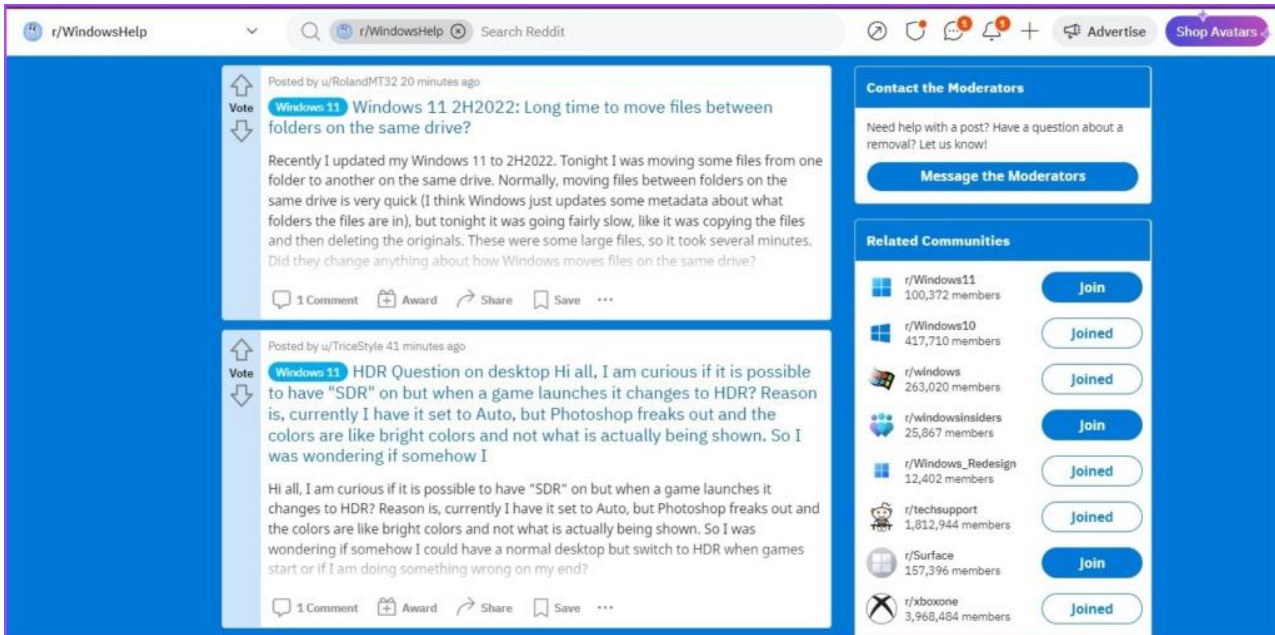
r/WindowsHelp

r/WindowsHelp Search Reddit

Advertise

Shop Avatars

Vote

Posted by u/RolandMT32 20 minutes ago

Windows 11 Windows 11 2H2022: Long time to move files between folders on the same drive?

Recently I updated my Windows 11 to 2H2022. Tonight I was moving some files from one folder to another on the same drive. Normally, moving files between folders on the same drive is very quick (I think Windows just updates some metadata about what folders the files are in), but tonight it was going fairly slow, like it was copying the files and then deleting the originals. These were some large files, so it took several minutes. Did they change anything about how Windows moves files on the same drive?

1 Comment Award Share Save ···

Vote

Posted by u/TriceStyle 41 minutes ago

Windows 11 HDR Question on desktop Hi all, I am curious if it is possible to have "SDR" on but when a game launches it changes to HDR? Reason is, currently I have it set to Auto, but Photoshop freaks out and the colors are like bright colors and not what is actually being shown. So I was wondering if somehow I

Hi all, I am curious if it is possible to have "SDR" on but when a game launches it changes to HDR? Reason is, currently I have it set to Auto, but Photoshop freaks out and the colors are like bright colors and not what is actually being shown. So I was wondering if somehow I could have a normal desktop but switch to HDR when games start or if I am doing something wrong on my end?

1 Comment Award Share Save ···

Contact the Moderators

Need help with a post? Have a question about a removal? Let us know!

Message the Moderators

Related Communities

r/Windows11
100,372 members
Join

r/Windows10
417,710 members
Joined

r/windows
263,020 members
Joined

r/windowsinsiders
25,867 members
Join

r/Windows_Redesign
12,402 members
Joined

r/techsupport
1,812,944 members
Joined

r/Surface
157,396 members
Join

r/xboxone
3,968,484 members
Joined